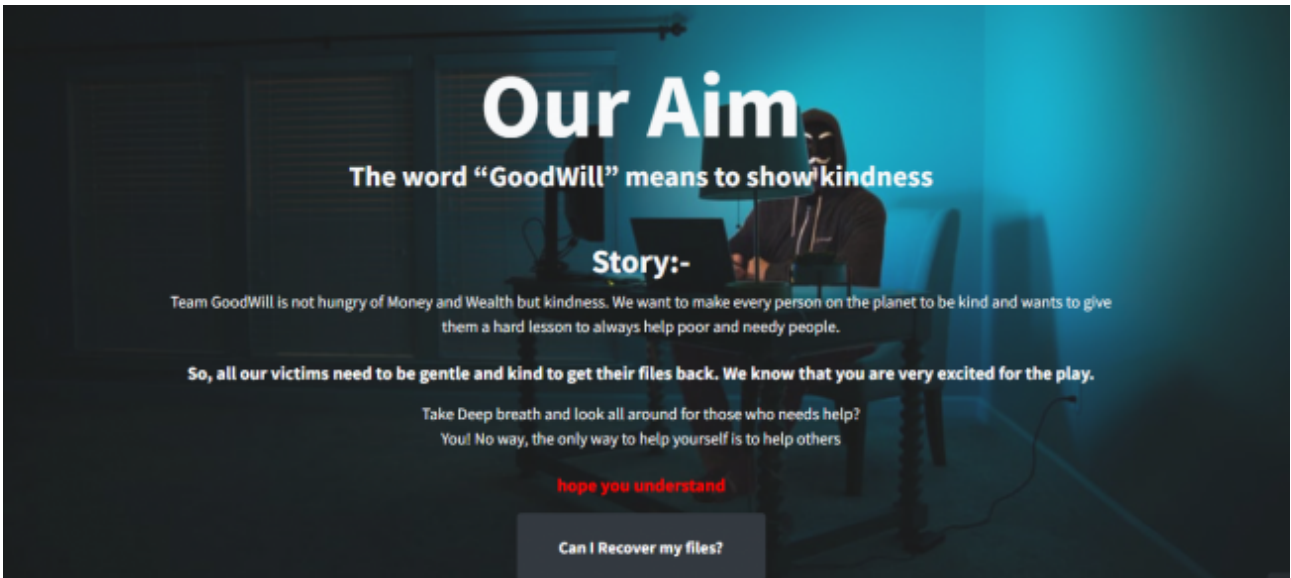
Our Aim

The word "GoodWill" means to show kindness

Story:-

Team GoodWill is not hungry of Money and Wealth but kindness. We want to make every person on the planet to be kind and wants to give them a hard lesson to always help poor and needy people.

So, all our victims need to be gentle and kind to get their files back. We know that you are very excited for the play.

Take Deep breath and look all around for those who needs help?
You! No way, the only way to help yourself is to help others

hope you understand

Can I Recover my files?